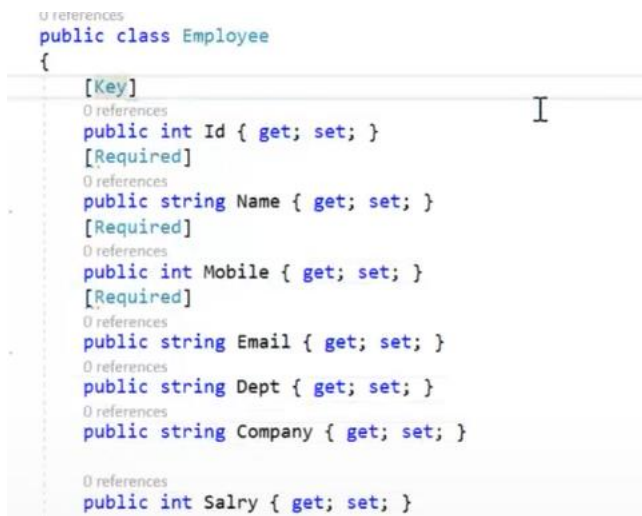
0 references
public class Employee
{
[Key]
0 references
public int Id { get; set; }
[Required]
0 references
public string Name { get; set; }
[Required]
0 references
public int Mobile { get; set; }
[Required]
0 references
public string Email { get; set; }
0 references
public string Dept { get; set; }
0 references
public string Company { get; set; }

0 references
public int Salry { get; set; }